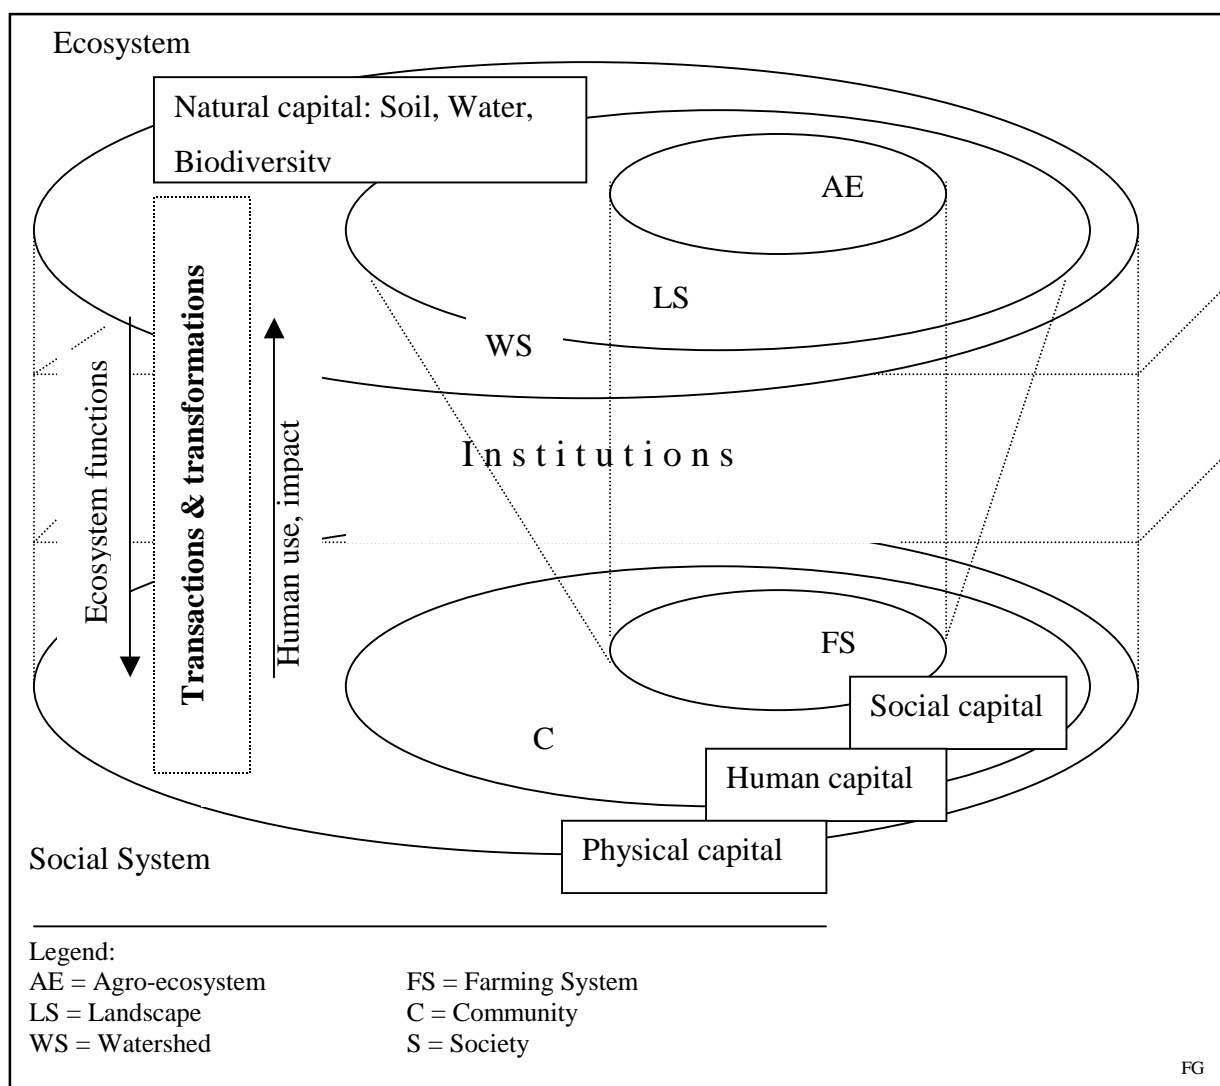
Ecosystem

Natural capital: Soil, Water, Biodiversity

AE

LS

WS

Ecosystem functions

Transactions & transformations

Human use, impact

I n s t i t u t i o n s

FS

Social capital

C

Human capital

Social System

Physical capital

Legend:
AE = Agro-ecosystem
LS = Landscape
WS = Watershed

FS = Farming System
C = Community
S = Society

FG